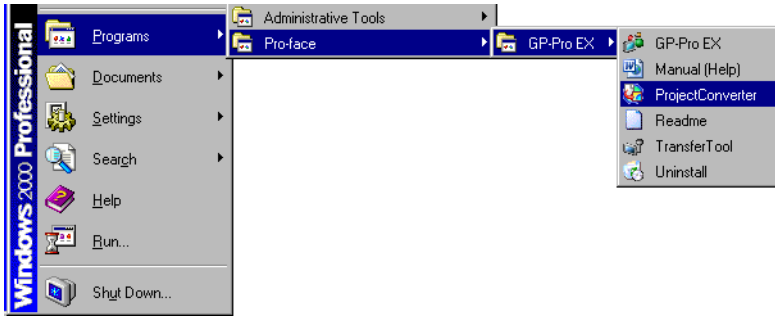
Windows 2000 Professional

Programs
Documents
Settings
Search
Help
Run...
Shut Down...

Administrative Tools
Pro-face

GP-Pro EX

GP-Pro EX
Manual (Help)
ProjectConverter
Readme
TransferTool
Uninstall